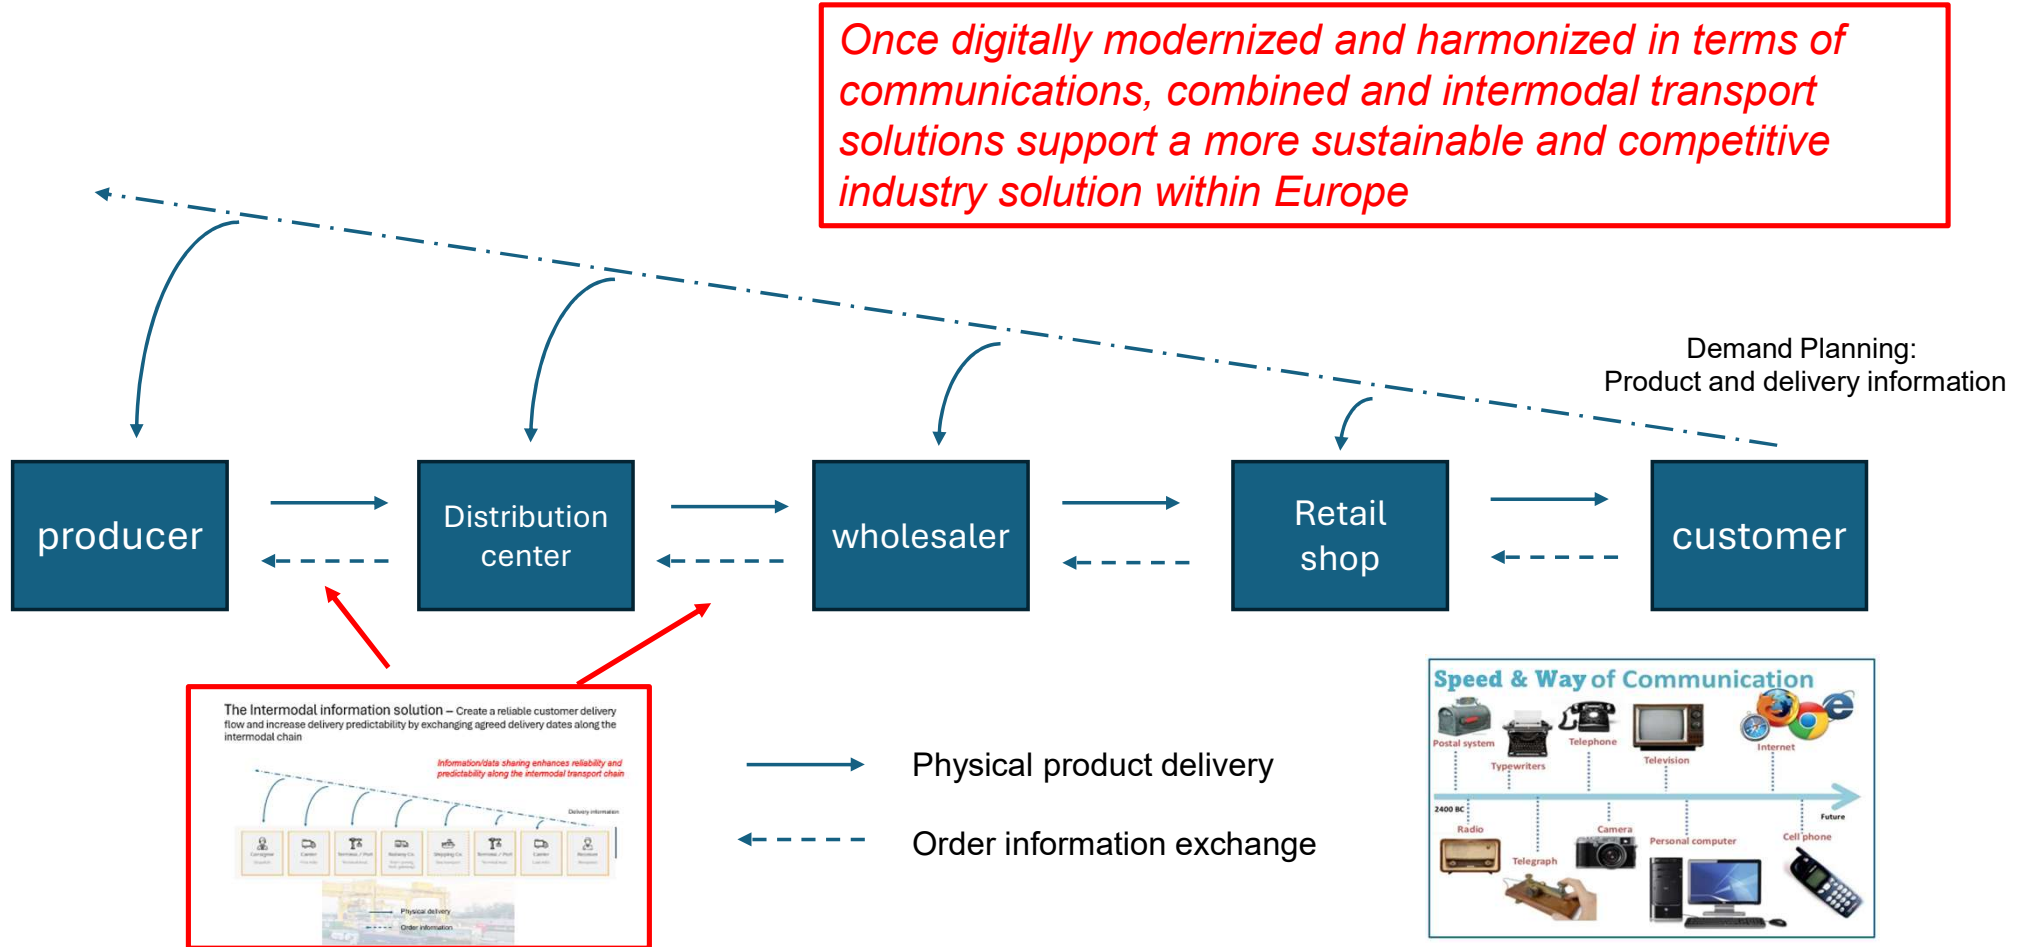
Once digitally modernized and harmonized in terms of communications, combined and intermodal transport solutions support a more sustainable and competitive industry solution within Europe

Demand Planning:
Product and delivery information

producer

Distribution center

wholesaler

Retail shop

customer

The Intermodal information solution – Create a reliable customer delivery flow and increase delivery predictability by exchanging agreed delivery dates along the intermodal chain

Information/data sharing enhances reliability and predictability along the intermodal transport chain

Delivery information

Consignor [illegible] Carrier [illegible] Terminal / Port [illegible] Railway Co. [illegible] Shipping Co. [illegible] Terminal / Port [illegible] Carrier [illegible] Receiver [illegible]

Physical delivery
Order information

Physical product delivery

Order information exchange

Speed & Way of Communication

Postal system
Typewriters
Telephone
Television
Internet
2400 BC
Radio
Telegraph
Camera
Personal computer
Future
Cell phone